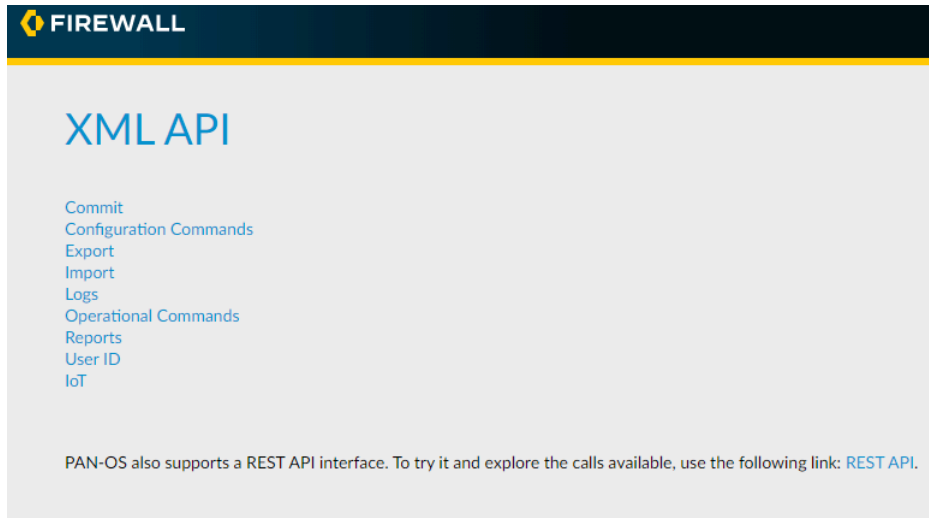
FIREWALL

XML API

Commit
Configuration Commands
Export
Import
Logs
Operational Commands
Reports
User ID
IoT

PAN-OS also supports a REST API interface. To try it and explore the calls available, use the following link: REST API.